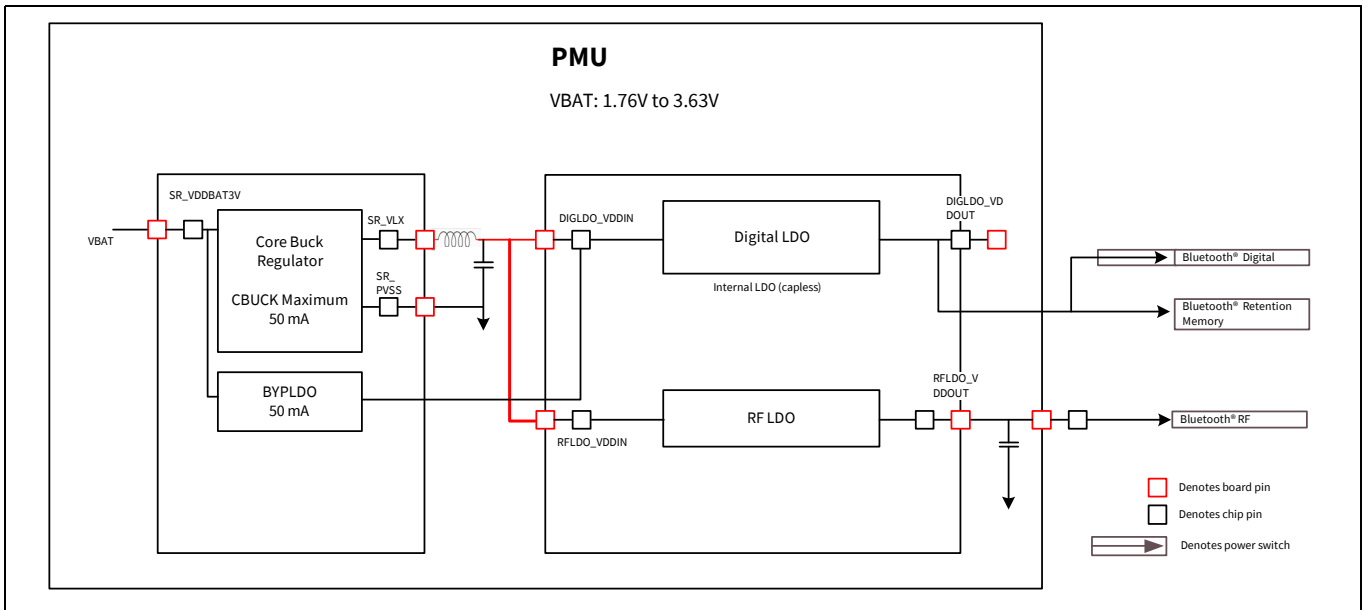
PMU

VBAT: 1.76V to 3.63V

SR_VDDBAT3V

VBAT

Core Buck Regulator

CBUCK Maximum 50 mA

SR_VLX

SR_ PVSS

BYPLDO 50 mA

DIGLDO_VDDIN

Digital LDO

Internal LDO (capless)

DIGLDO_VD DOUT

RFLDO_VDDIN

RF LDO

RFLDO_V DDOUT

Bluetooth® Digital

Bluetooth® Retention Memory

Bluetooth® RF

Denotes board pin

Denotes chip pin

Denotes power switch